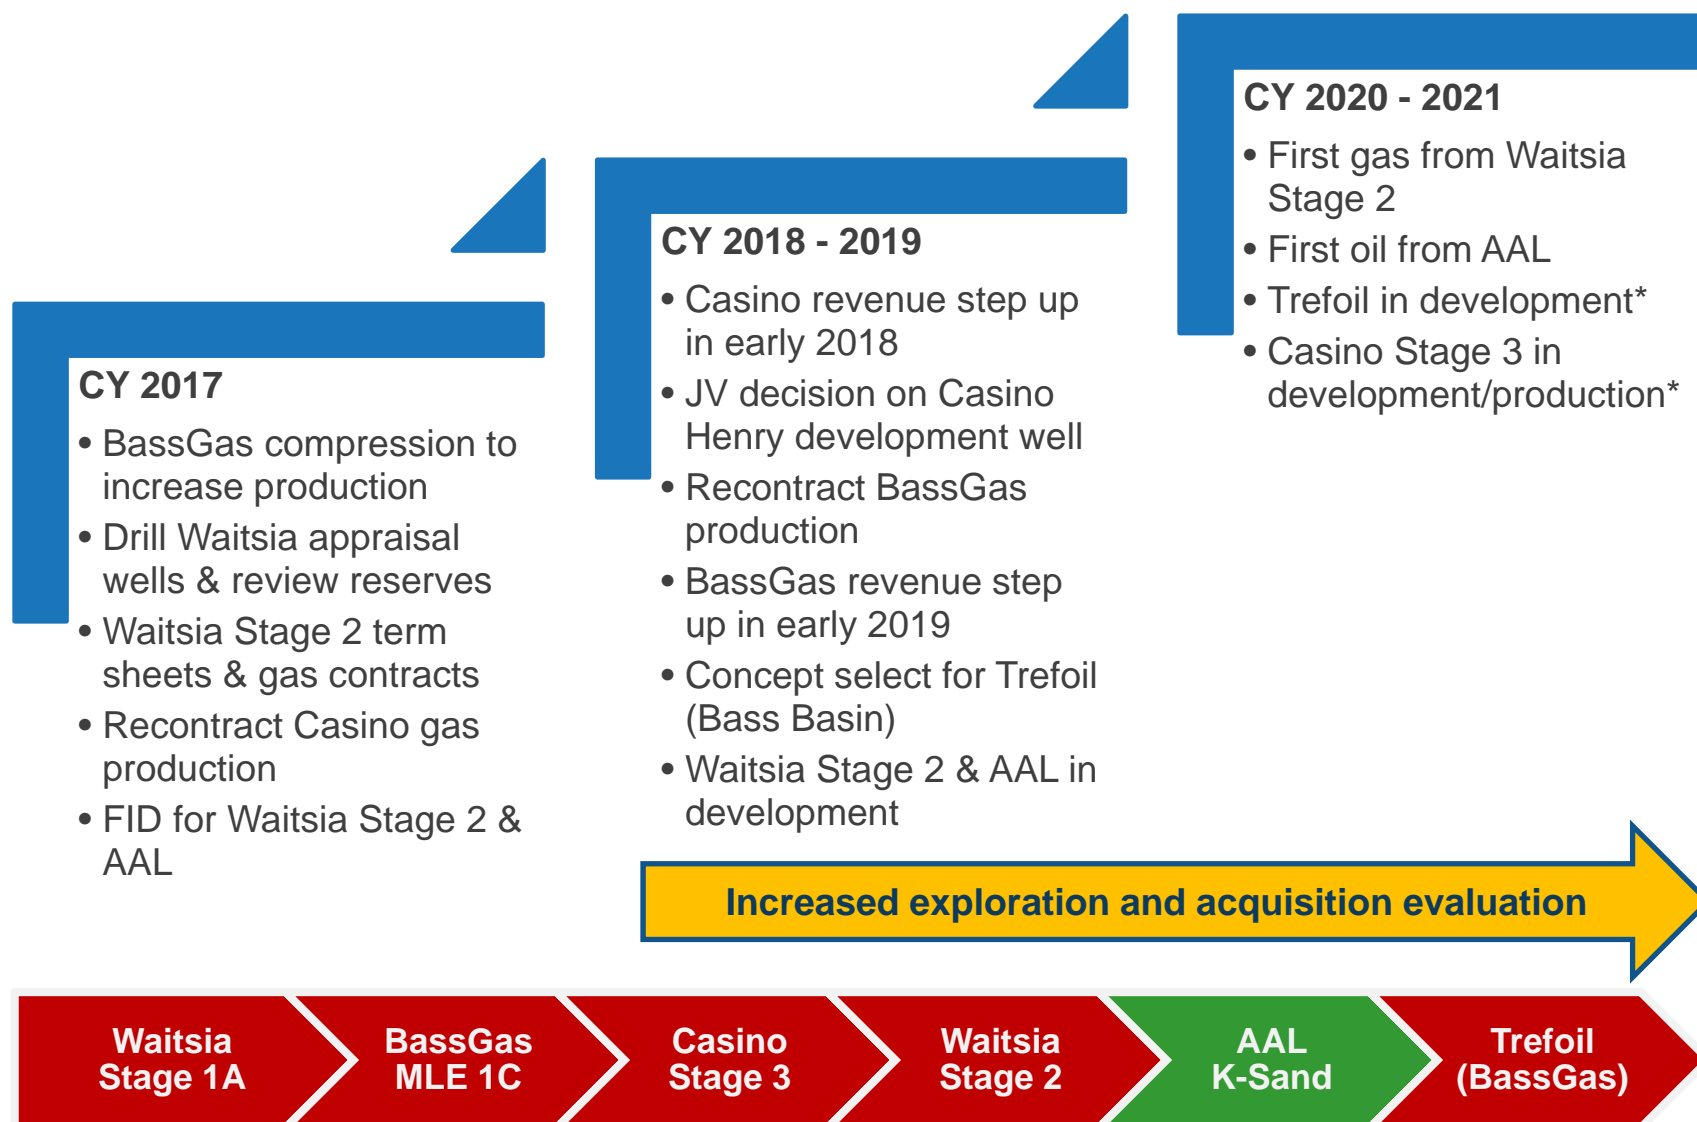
CY 2017
• BassGas compression to increase production
• Drill Waitsia appraisal wells & review reserves
• Waitsia Stage 2 term sheets & gas contracts
• Recontract Casino gas production
• FID for Waitsia Stage 2 & AAL

CY 2018 - 2019
• Casino revenue step up in early 2018
• JV decision on Casino Henry development well
• Recontract BassGas production
• BassGas revenue step up in early 2019
• Concept select for Trefoil (Bass Basin)
• Waitsia Stage 2 & AAL in development

CY 2020 - 2021
• First gas from Waitsia Stage 2
• First oil from AAL
• Trefoil in development*
• Casino Stage 3 in development/production*

Increased exploration and acquisition evaluation

Waitsia Stage 1A
BassGas MLE 1C
Casino Stage 3
Waitsia Stage 2
AAL K-Sand
Trefoil (BassGas)